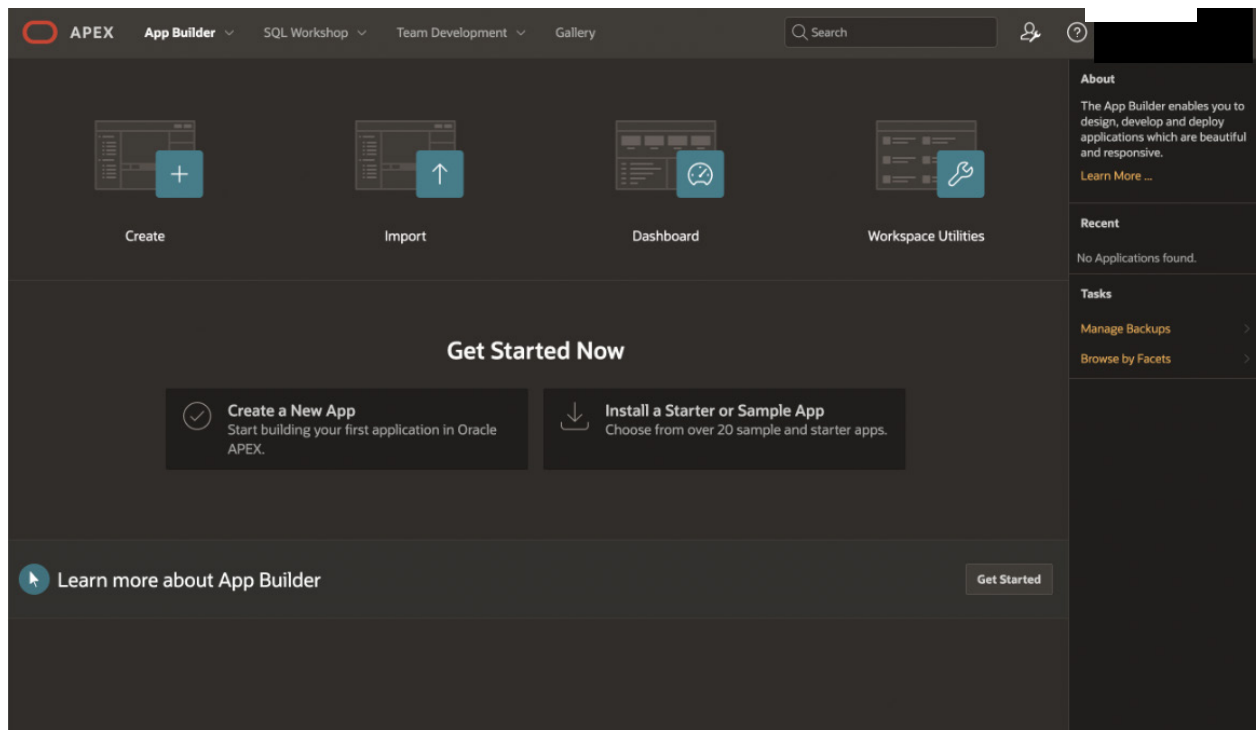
APEX App Builder SQL Workshop Team Development Gallery Search

Create

Import

Dashboard

Workspace Utilities

Get Started Now

Create a New App
Start building your first application in Oracle APEX.

Install a Starter or Sample App
Choose from over 20 sample and starter apps.

Learn more about App Builder

Get Started

About

The App Builder enables you to design, develop and deploy applications which are beautiful and responsive.

Learn More ...

Recent

No Applications found.

Tasks

Manage Backups

Browse by Facets